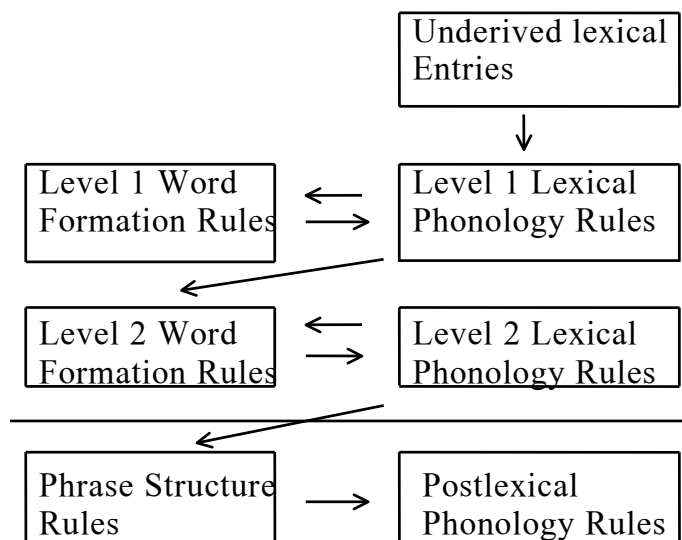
Underived lexical Entries

Level 1 Word Formation Rules

Level 1 Lexical Phonology Rules

Level 2 Word Formation Rules

Level 2 Lexical Phonology Rules

Phrase Structure Rules

Postlexical Phonology Rules